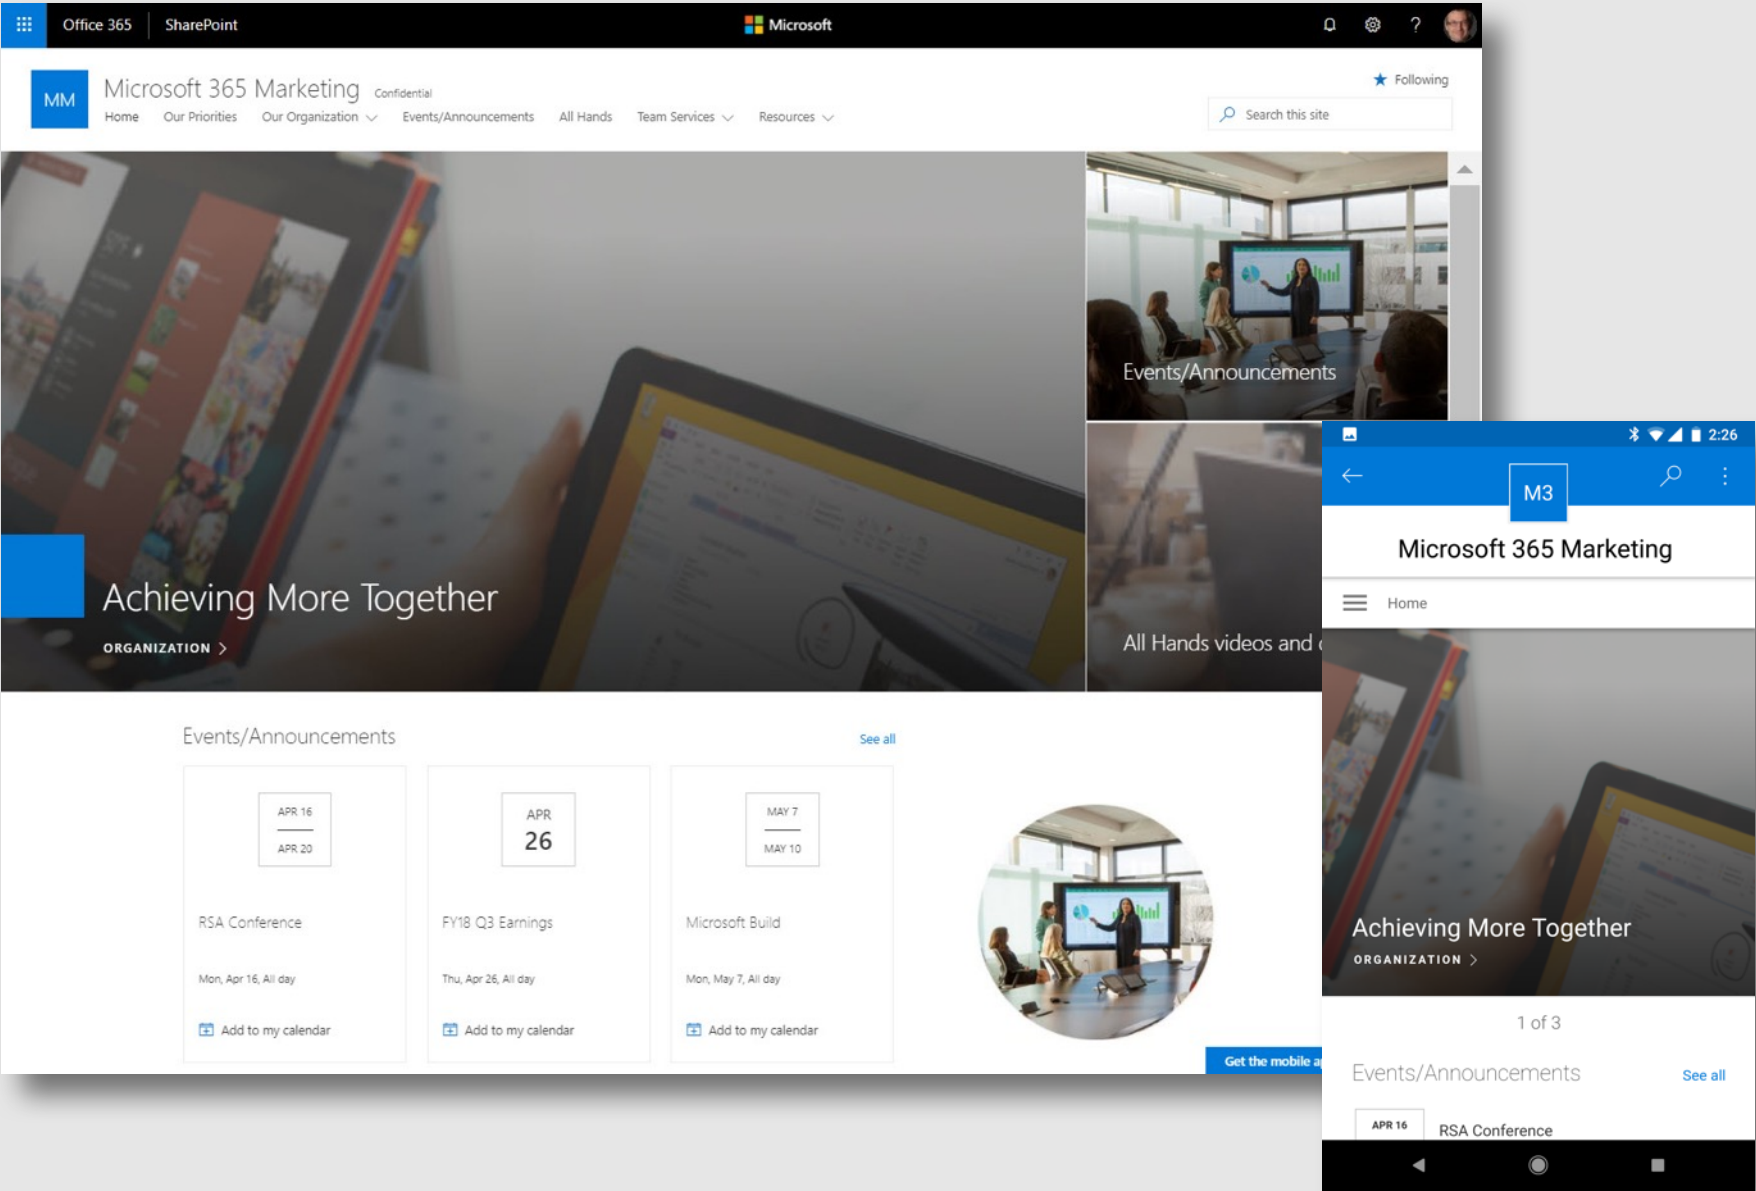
Office 365 SharePoint Microsoft

MM Microsoft 365 Marketing Confidential

Home Our Priorities Our Organization Events/Announcements All Hands Team Services Resources

Following

Search this site

Achieving More Together

ORGANIZATION >

Events/Announcements

All Hands videos and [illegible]

Events/Announcements See all

APR 16 APR 20

RSA Conference

Mon, Apr 16, All day

Add to my calendar

APR 26

FY18 Q3 Earnings

Thu, Apr 26, All day

Add to my calendar

MAY 7 MAY 10

Microsoft Build

Mon, May 7, All day

Add to my calendar

Get the mobile a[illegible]

2:26

M3

Microsoft 365 Marketing

Home

Achieving More Together

ORGANIZATION >

1 of 3

Events/Announcements See all

APR 16 RSA Conference